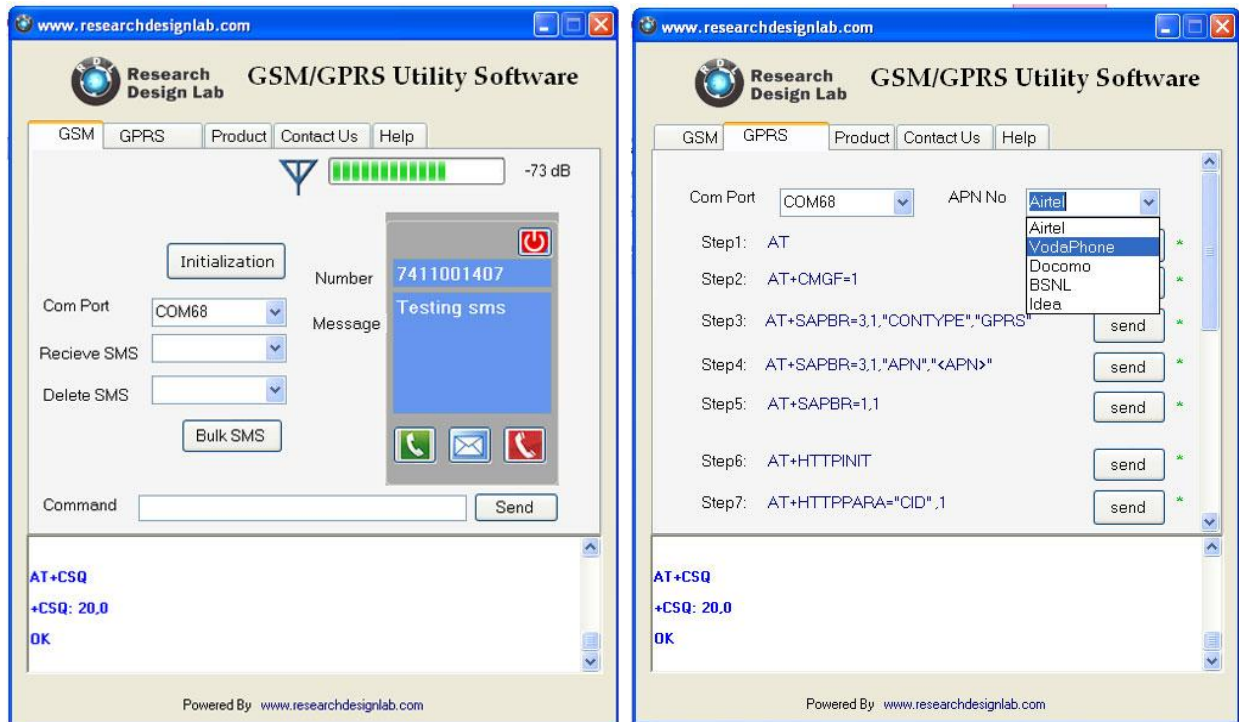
www.researchdesignlab.com

Research Design Lab GSM/GPRS Utility Software

GSM GPRS Product Contact Us Help

-73 dB

Initialization

Number 7411001407

Com Port COM68

Message Testing sms

Recieve SMS

Delete SMS

Bulk SMS

Command Send

AT+CSQ
+CSQ: 20,0
OK

Powered By www.researchdesignlab.com

www.researchdesignlab.com

Research Design Lab GSM/GPRS Utility Software

GSM GPRS Product Contact Us Help

Com Port COM68 APN No Airtel

Airtel
VodaPhone
Docomo
BSNL
Idea

Step1: AT *

Step2: AT+CMGF=1 *

Step3: AT+SAPBR=3,1,"CONTYPE","GPRS" send *

Step4: AT+SAPBR=3,1,"APN","<APN>" send *

Step5: AT+SAPBR=1,1 send *

Step6: AT+HTTPINIT send *

Step7: AT+HTTPPARA="CID",1 send *

AT+CSQ
+CSQ: 20,0
OK

Powered By www.researchdesignlab.com